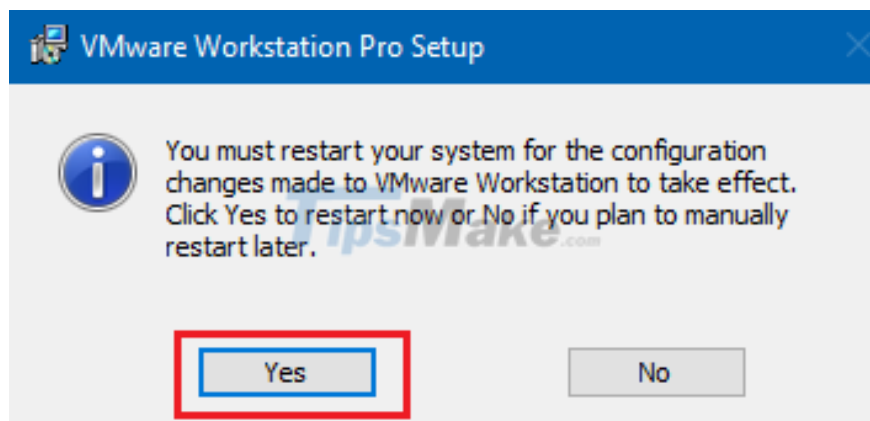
VMware Workstation Pro Setup

You must restart your system for the configuration changes made to VMware Workstation to take effect. Click Yes to restart now or No if you plan to manually restart later.

TipsMake.com

Yes

No